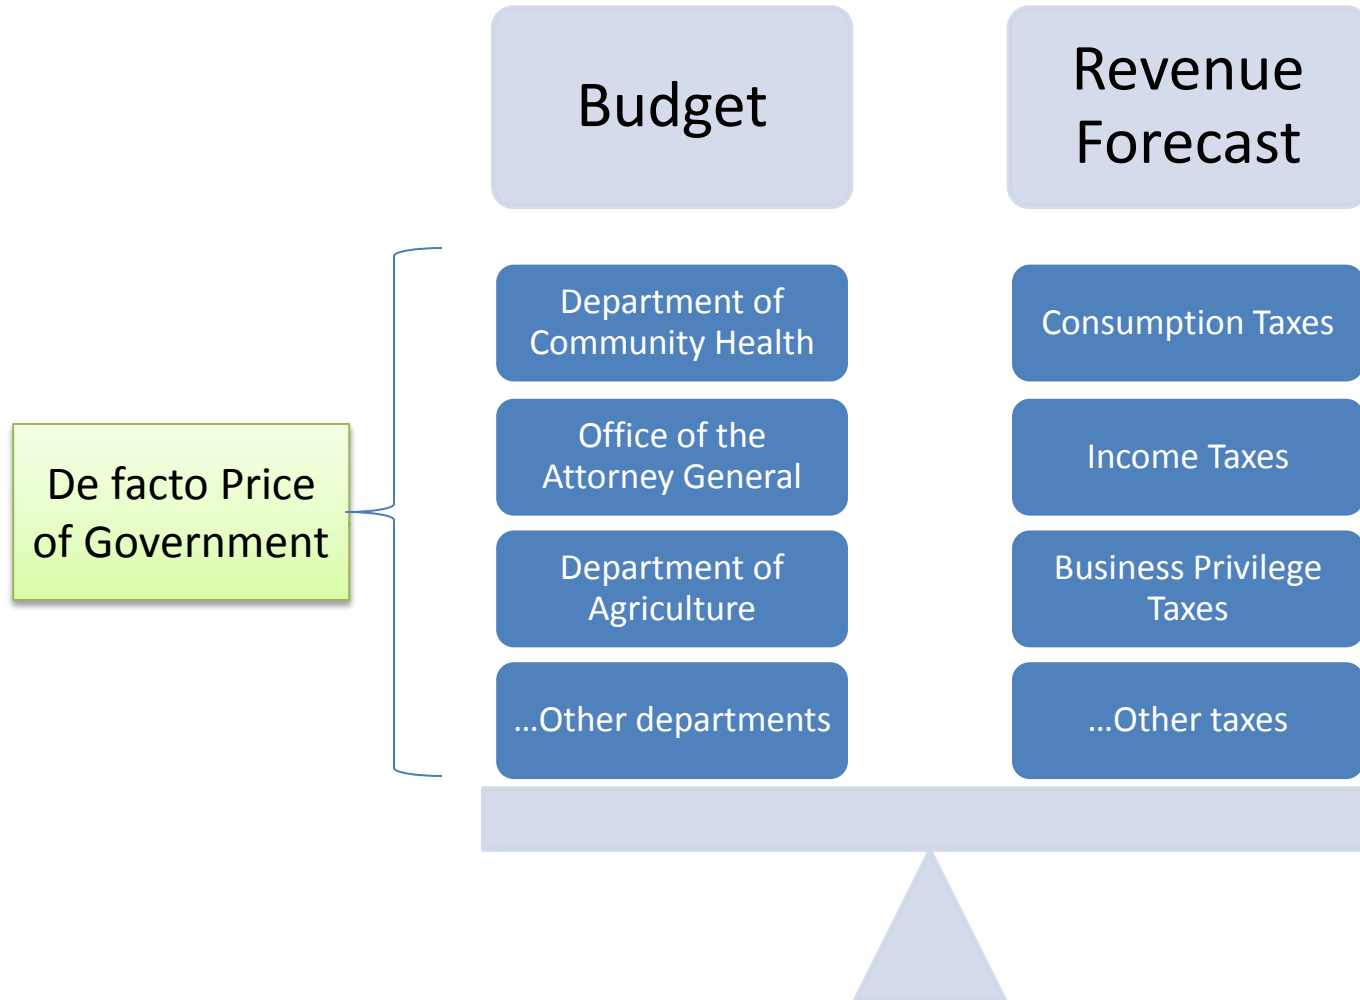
Budget

Revenue Forecast

De facto Price of Government

Department of Community Health

Office of the Attorney General

Department of Agriculture

...Other departments

Consumption Taxes

Income Taxes

Business Privilege Taxes

...Other taxes